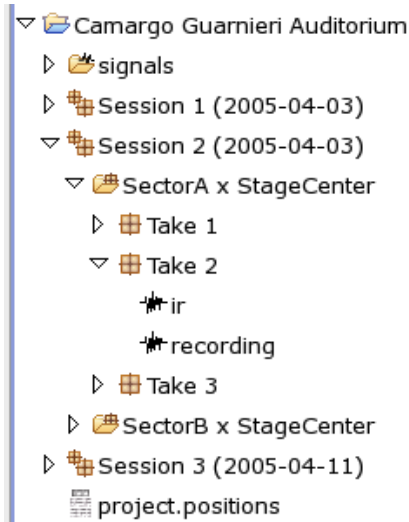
Camargo Guarnieri Auditorium
signals
Session 1 (2005-04-03)
Session 2 (2005-04-03)
SectorA x StageCenter
Take 1
Take 2
ir
recording
Take 3
SectorB x StageCenter
Session 3 (2005-04-11)
project.positions